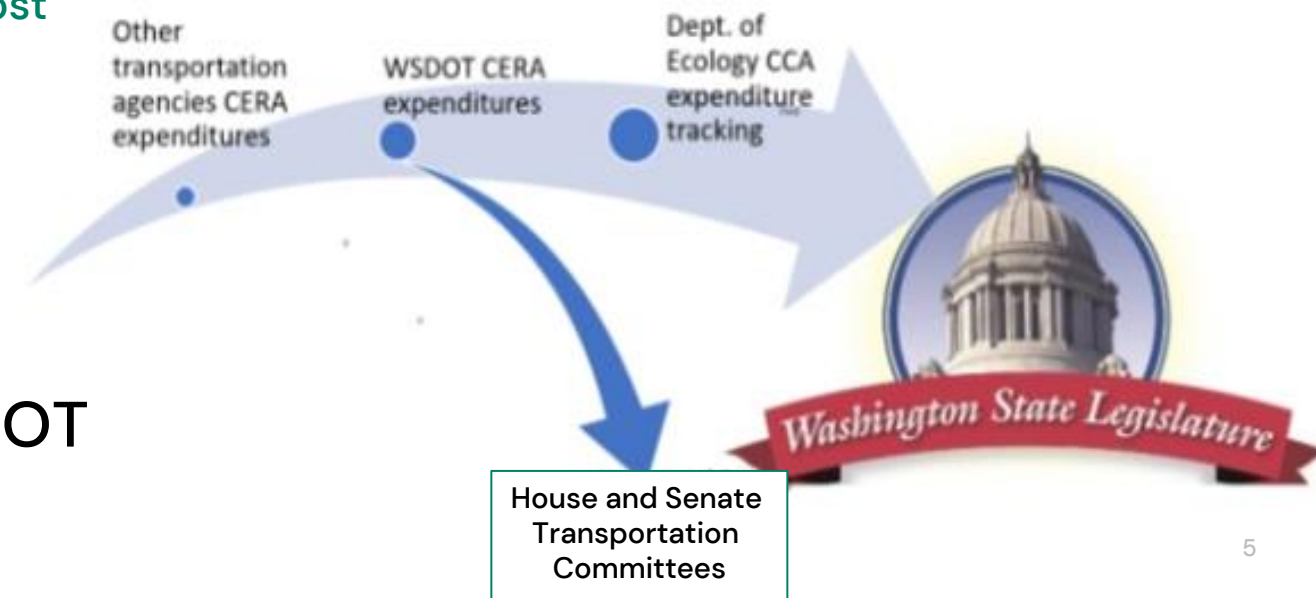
ost

Other transportation agencies CERA expenditures

WSDOT CERA expenditures

Dept. of Ecology CCA expenditure tracking

Washington State Legislature

OT

House and Senate Transportation Committees

5